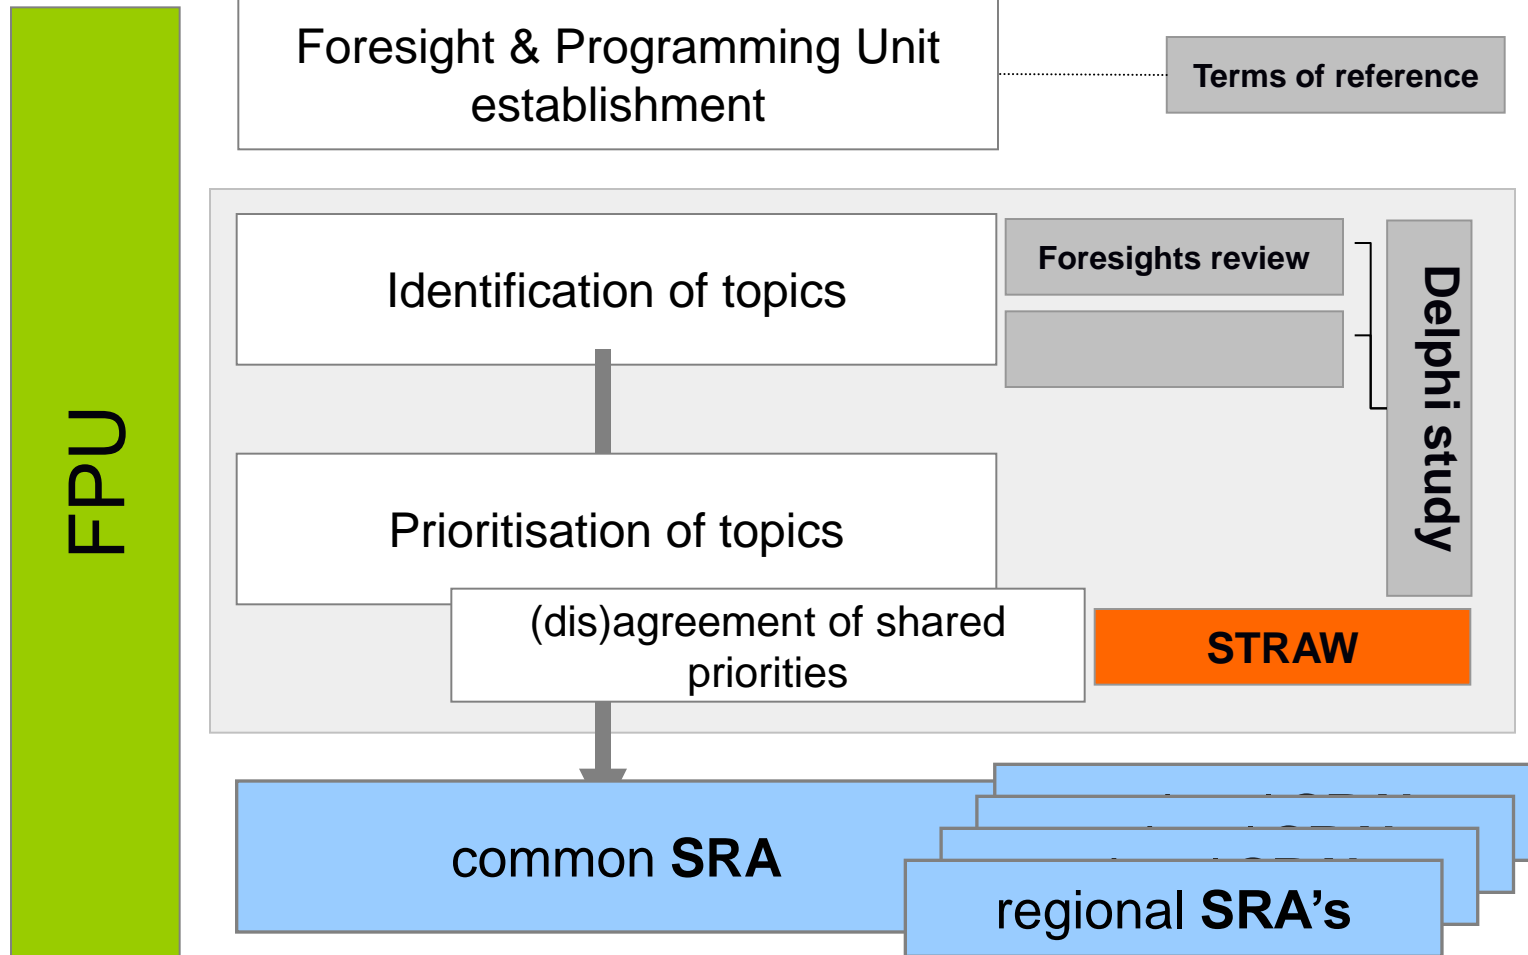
FPU

Foresight & Programming Unit establishment

Terms of reference

Identification of topics

Foresights review

Delphi study

Prioritisation of topics

(dis)agreement of shared priorities

STRAW

common SRA

regional SRA’s